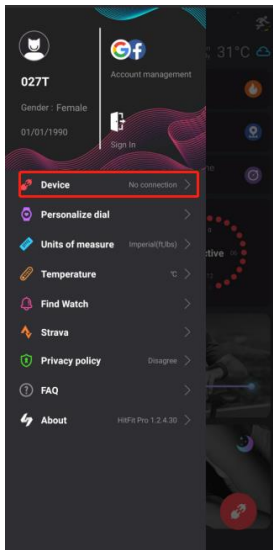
027T

Gender : Female

01/01/1990

Account management

Sign In

31°C

Device No connection

Personalize dial

Units of measure Imperial(ft/lbs)

Temperature ℃

Find Watch

Strava

Privacy policy Disagree

FAQ

About HitFit Pro 1.2.4.30